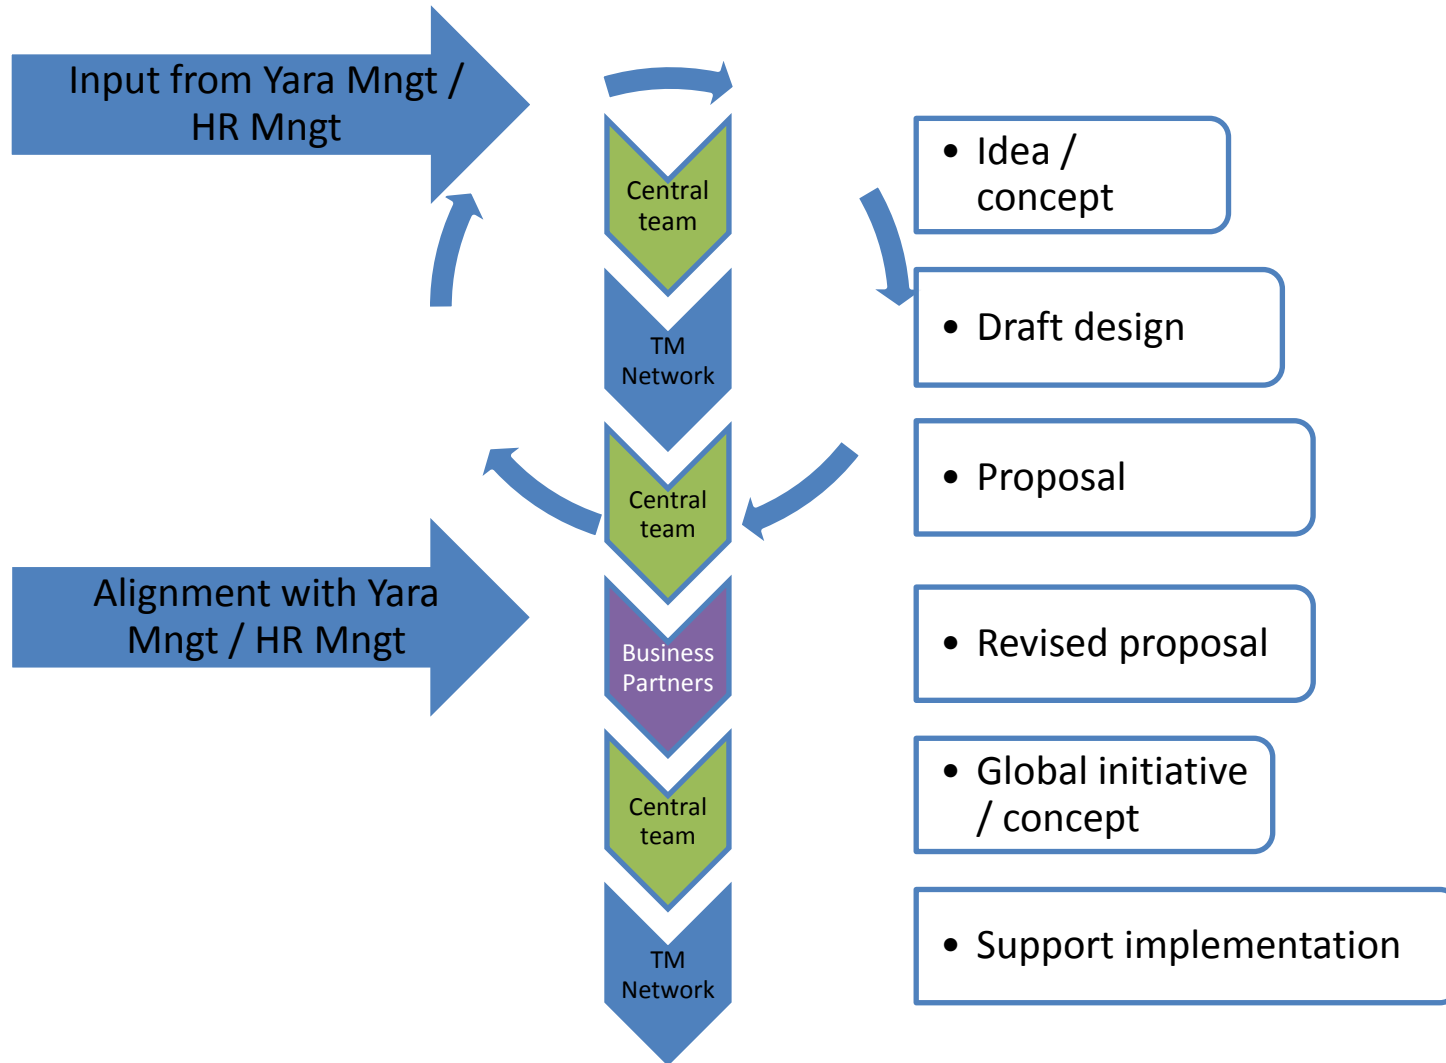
Input from Yara Mngt / HR Mngt

Central team

TM Network

Central team

Business Partners

Central team

TM Network

Alignment with Yara Mngt / HR Mngt

• Idea / concept

• Draft design

• Proposal

• Revised proposal

• Global initiative / concept

• Support implementation